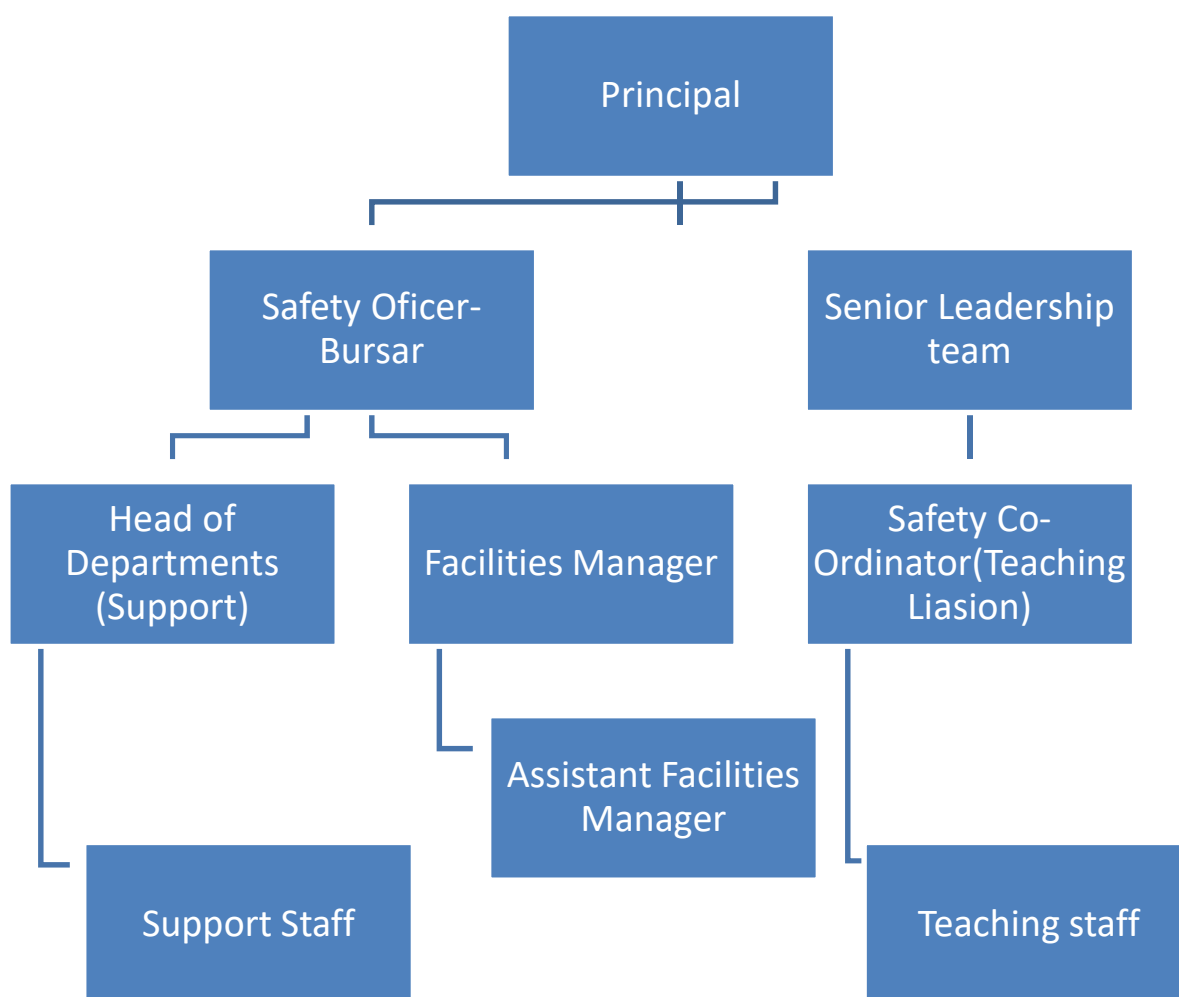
Principal

Safety Oficer-Bursar

Senior Leadership team

Head of Departments (Support)

Facilities Manager

Safety Co-Ordinator(Teaching Liasion)

Assistant Facilities Manager

Support Staff

Teaching staff